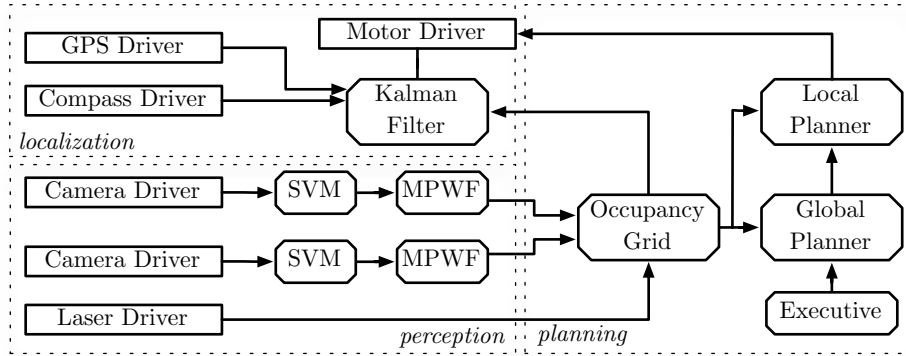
Motor Driver

GPS Driver

Compass Driver

Kalman Filter

localization

Local Planner

Camera Driver

SVM

MPWF

Occupancy Grid

Global Planner

Camera Driver

SVM

MPWF

Laser Driver

Executive

perception

planning